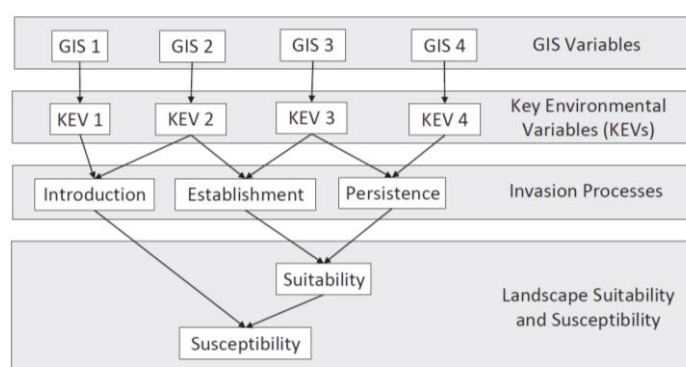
GIS 1
GIS 2
GIS 3
GIS 4
GIS Variables

KEV 1
KEV 2
KEV 3
KEV 4
Key Environmental Variables (KEVs)

Introduction
Establishment
Persistence
Invasion Processes

Suitability
Susceptibility
Landscape Suitability and Susceptibility